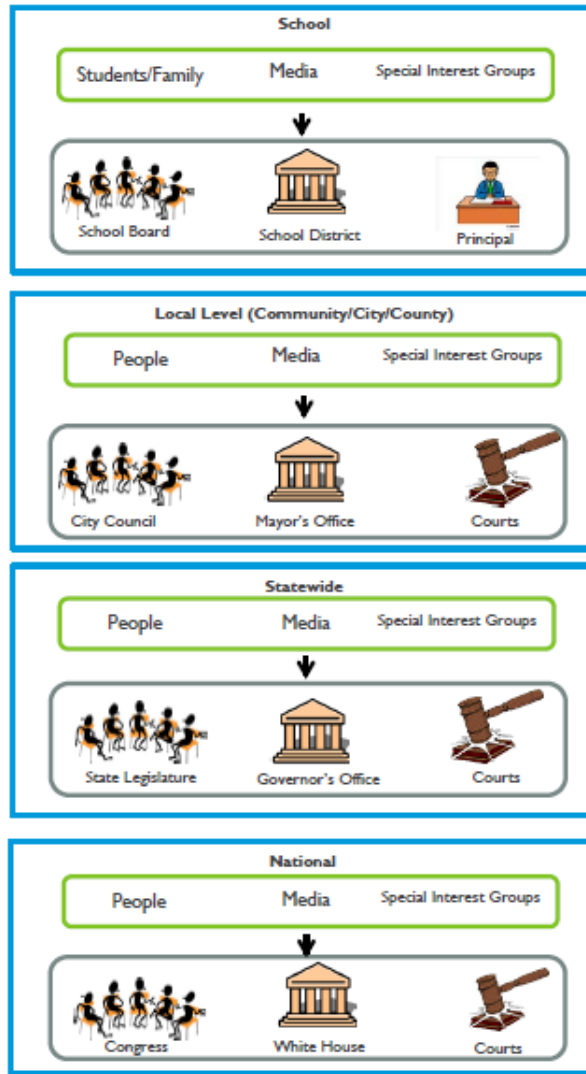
School

Students/Family
Media
Special Interest Groups

School Board
School District
Principal

Local Level (Community/City/County)

People
Media
Special Interest Groups

City Council
Mayor's Office
Courts

Statewide

People
Media
Special Interest Groups

State Legislature
Governor's Office
Courts

National

People
Media
Special Interest Groups

Congress
White House
Courts